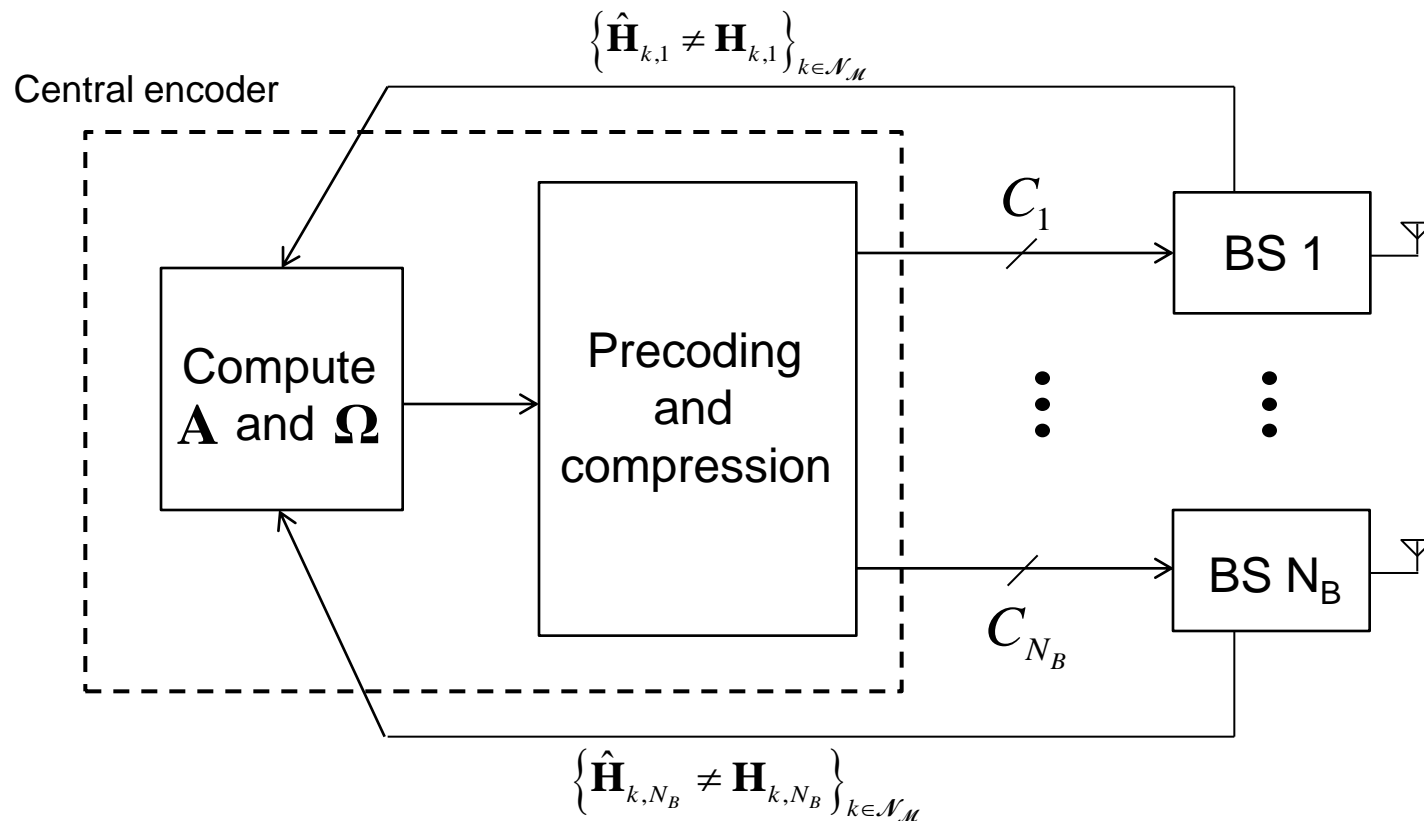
$\left\{\hat{\mathbf{H}}_{k,1} \neq \mathbf{H}_{k,1}\right\}_{k\in\mathcal{N}_{\mathcal{M}}}$

Central encoder

Compute $\mathbf{A}$ and $\mathbf{\Omega}$

Precoding and compression

$C_1$

BS 1

$C_{N_B}$

BS $N_B$

$\left\{\hat{\mathbf{H}}_{k,N_B} \neq \mathbf{H}_{k,N_B}\right\}_{k\in\mathcal{N}_{\mathcal{M}}}$